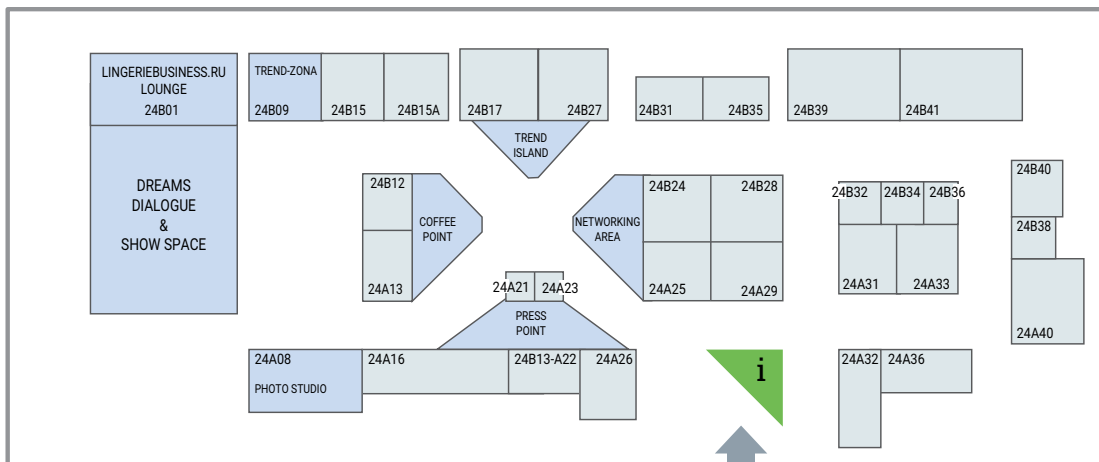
LINGERIEBUSINESS.RU LOUNGE
24B01

DREAMS DIALOGUE & SHOW SPACE

TREND-ZONA
24B09

24B15

24B15A

24B17

24B27

TREND ISLAND

24B31

24B35

24B39

24B41

24B12

COFFEE POINT

24A13

NETWORKING AREA

24B24

24B28

24A25

24A29

24B32

24B34

24B36

24A31

24A33

24B40

24B38

24A40

24A21

24A23

PRESS POINT

24A08
PHOTO STUDIO

24A16

24B13-A22

24A26

i

24A32

24A36